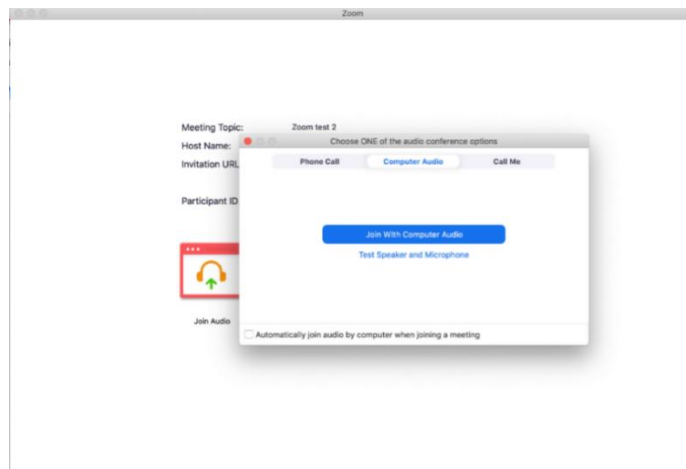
Zoom

Meeting Topic: Zoom test 2
Host Name:
Invitation URL
Participant ID

Join Audio

Choose ONE of the audio conference options

Phone Call
Computer Audio
Call Me

Join With Computer Audio
Test Speaker and Microphone

Automatically join audio by computer when joining a meeting